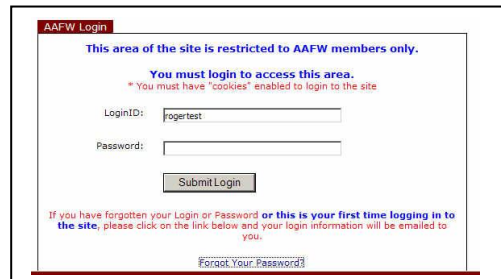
AAFW Login

This area of the site is restricted to AAFW members only.

You must login to access this area.
* You must have "cookies" enabled to login to the site

LoginID: rogertest

Password:

Submit Login

If you have forgotten your Login or Password or this is your first time logging in to the site, please click on the link below and your login information will be emailed to you.

Forgot Your Password?